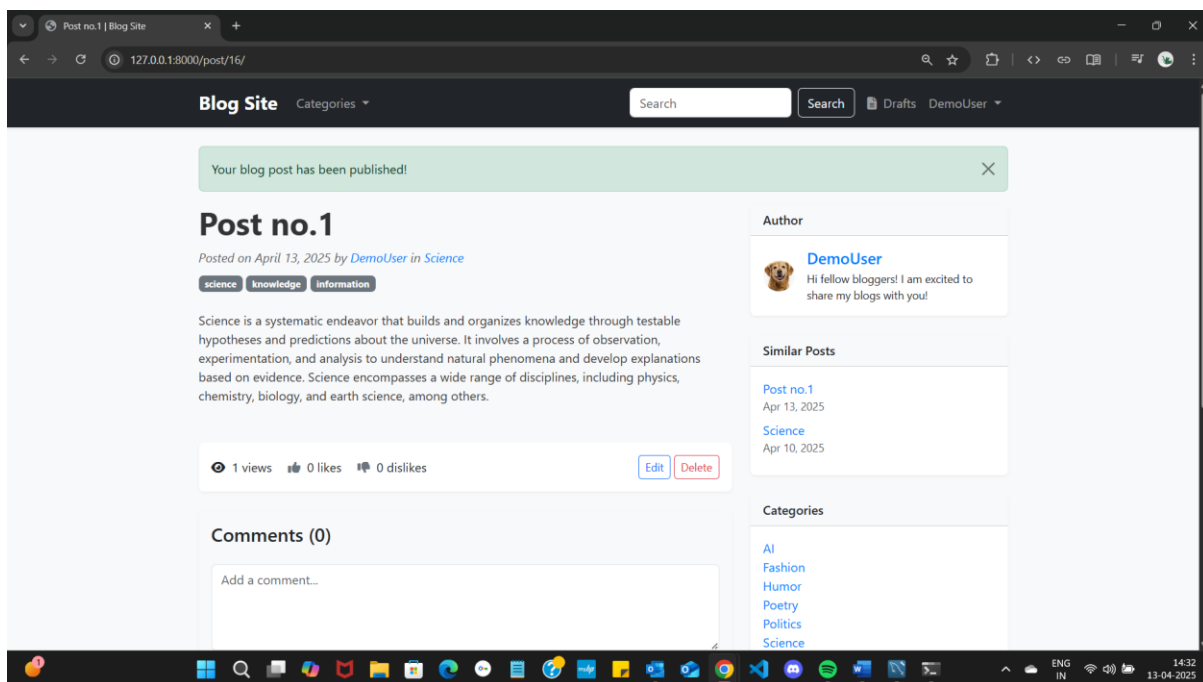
Post no.1 | Blog Site

127.0.0.1:8000/post/16/

Blog Site Categories

Search Search Drafts DemoUser

Your blog post has been published!

Post no.1

Posted on April 13, 2025 by DemoUser in Science

science knowledge information

Science is a systematic endeavor that builds and organizes knowledge through testable hypotheses and predictions about the universe. It involves a process of observation, experimentation, and analysis to understand natural phenomena and develop explanations based on evidence. Science encompasses a wide range of disciplines, including physics, chemistry, biology, and earth science, among others.

1 views 0 likes 0 dislikes Edit Delete

Comments (0)

Add a comment...

Author

DemoUser

Hi fellow bloggers! I am excited to share my blogs with you!

Similar Posts

Post no.1

Apr 13, 2025

Science

Apr 10, 2025

Categories

AI

Fashion

Humor

Poetry

Politics

Science

ENG IN 14:32 13-04-2025